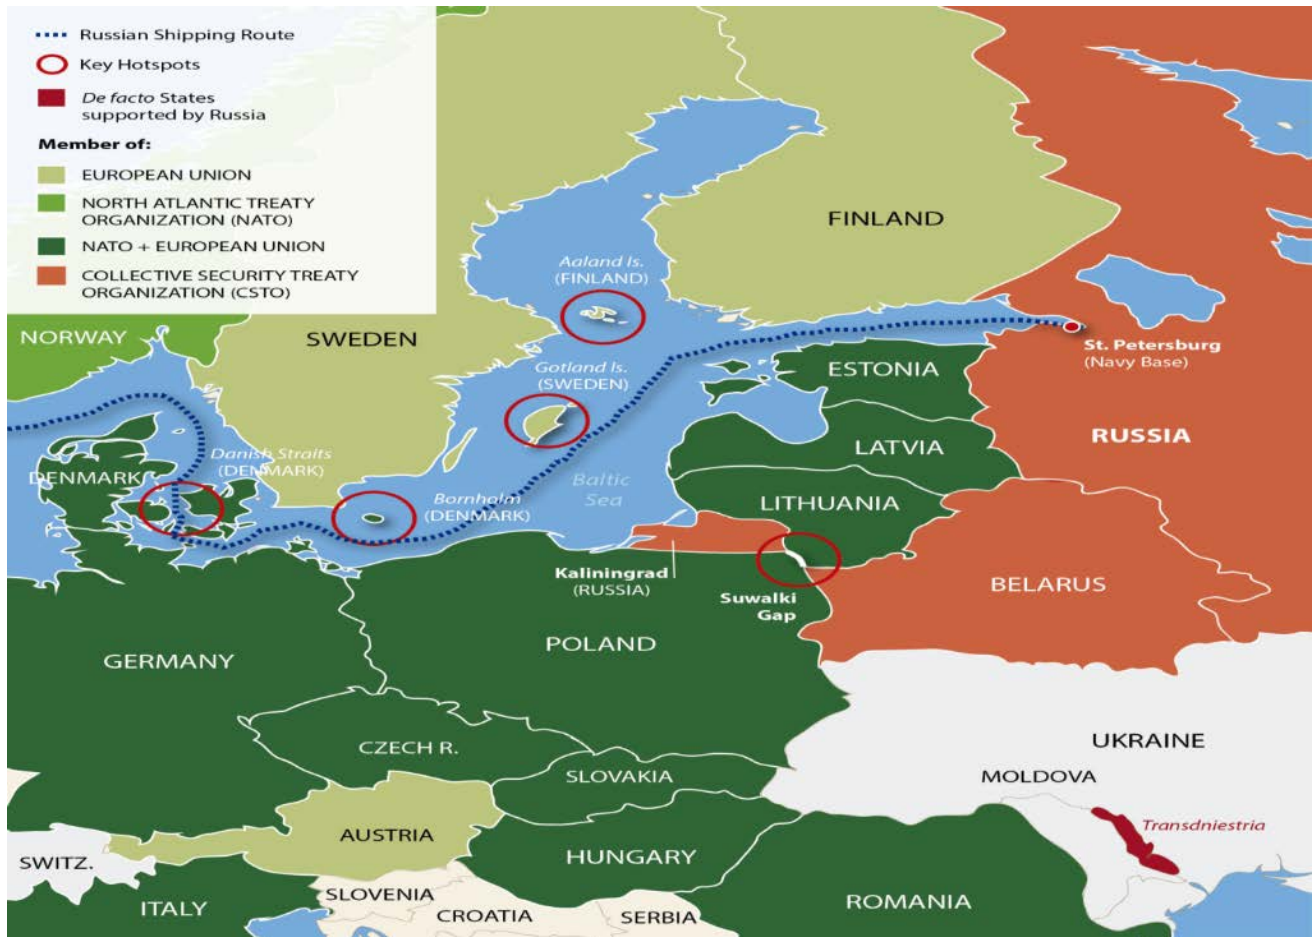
Russian Shipping Route
Key Hotspots
De facto States supported by Russia
Member of:
EUROPEAN UNION
NORTH ATLANTIC TREATY ORGANIZATION (NATO)
NATO + EUROPEAN UNION
COLLECTIVE SECURITY TREATY ORGANIZATION (CSTO)

NORWAY
SWEDEN
FINLAND
Aaland Is. (FINLAND)
Gotland Is. (SWEDEN)
ESTONIA
St. Petersburg (Navy Base)
RUSSIA
LATVIA
DENMARK
Danish Straits (DENMARK)
Baltic Sea
Bornholm (DENMARK)
LITHUANIA
Kaliningrad (RUSSIA)
Suwalki Gap
BELARUS
GERMANY
POLAND
CZECH R.
SLOVAKIA
UKRAINE
MOLDOVA
Transdniestria
AUSTRIA
HUNGARY
SWITZ.
SLOVENIA
ITALY
CROATIA
SERBIA
ROMANIA